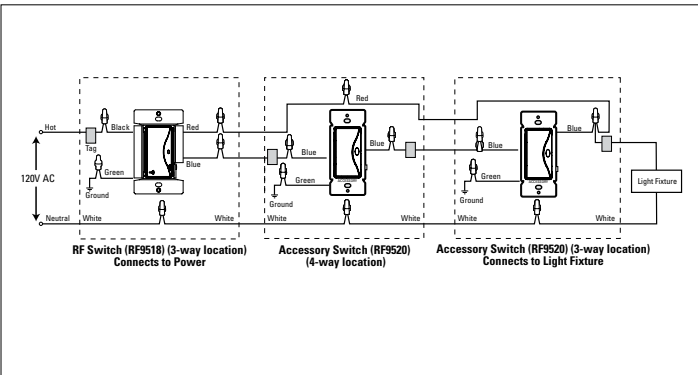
Hot
Tag
Black
Red
Green
Blue
Ground
120V AC
Neutral
White
White
Red
Blue
Blue
Green
Ground
White
White
Blue
Blue
Green
Ground
White
White
Light Fixture

RF Switch (RF9518) (3-way location) Connects to Power

Accessory Switch (RF9520) (4-way location)

Accessory Switch (RF9520) (3-way location) Connects to Light Fixture